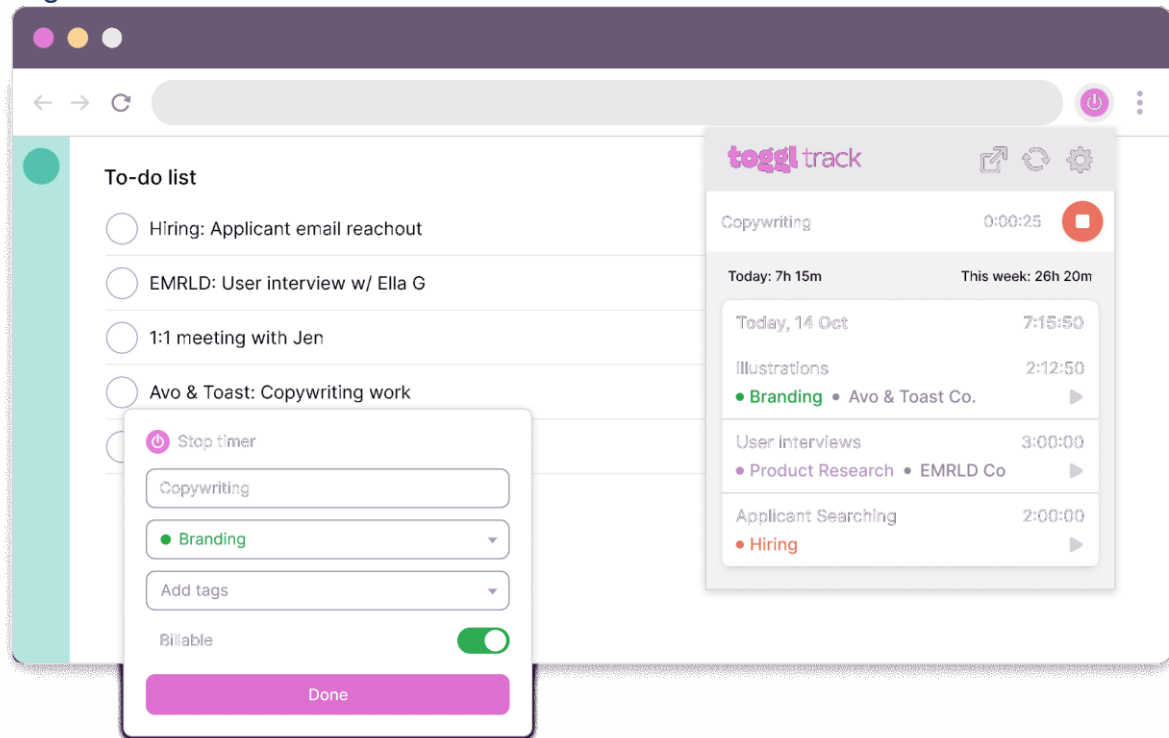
To-do list

Hiring: Applicant email reachout

EMRLD: User interview w/ Ella G

1:1 meeting with Jen

Avo & Toast: Copywriting work

Stop timer

Copywriting

Branding

Add tags

Billable

Done

toggl track

Copywriting 0:00:25

Today: 7h 15m

This week: 26h 20m

Today, 14 Oct 7:15:50

Illustrations 2:12:50

Branding • Avo & Toast Co.

User interviews 3:00:00

Product Research • EMRLD Co

Applicant Searching 2:00:00

Hiring